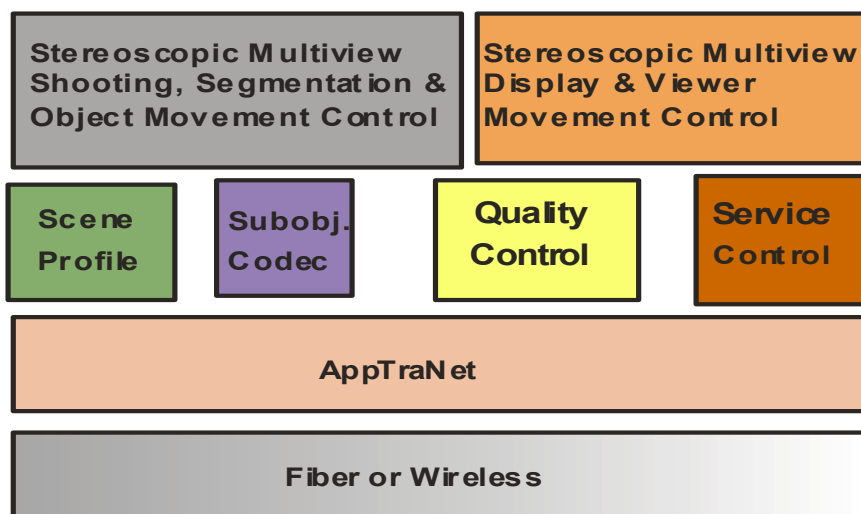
Stereoscopic Multiview Shooting, Segmentation & Object Movement Control

Stereoscopic Multiview Display & Viewer Movement Control

Scene Profile

Subobj. Codec

Quality Control

Service Control

AppTraNet

Fiber or Wireless